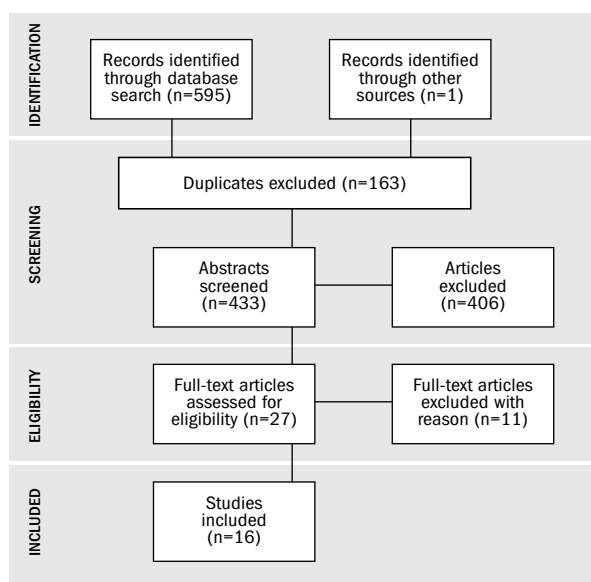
IDENTIFICATION

Records identified through database search (n=595)

Records identified through other sources (n=1)

SCREENING

Duplicates excluded (n=163)

Abstracts screened (n=433)

Articles excluded (n=406)

ELIGIBILITY

Full-text articles assessed for eligibility (n=27)

Full-text articles excluded with reason (n=11)

INCLUDED

Studies included (n=16)